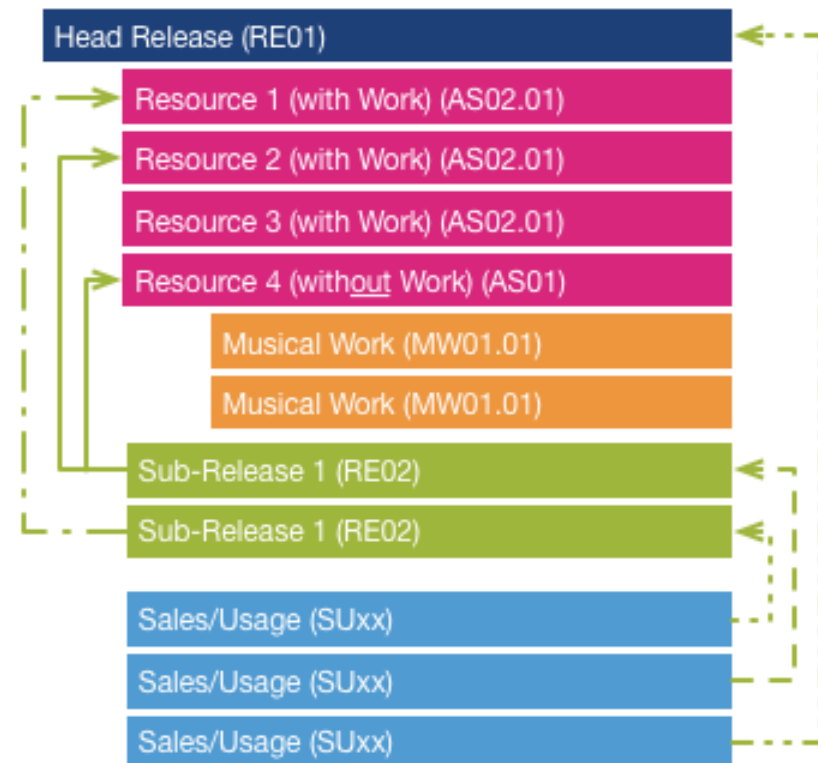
Head Release (RE01)

Resource 1 (with Work) (AS02.01)

Resource 2 (with Work) (AS02.01)

Resource 3 (with Work) (AS02.01)

Resource 4 (without Work) (AS01)

Musical Work (MW01.01)

Musical Work (MW01.01)

Sub-Release 1 (RE02)

Sub-Release 1 (RE02)

Sales/Usage (SUxx)

Sales/Usage (SUxx)

Sales/Usage (SUxx)